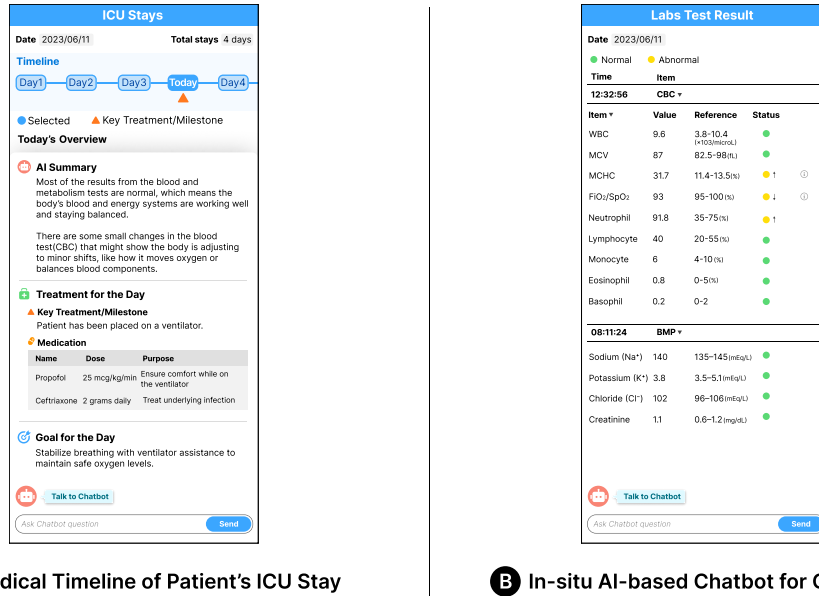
ICU Stays

Date 2023/06/11 Total stays 4 days

Timeline

Day1 Day2 Day3 Today Day4

Selected Key Treatment/Milestone

Today's Overview

AI Summary

Most of the results from the blood and metabolism tests are normal, which means the body's blood and energy systems are working well and staying balanced.

There are some small changes in the blood test(CBC) that might show the body is adjusting to minor shifts, like how it moves oxygen or balances blood components.

Treatment for the Day

Key Treatment/Milestone

Patient has been placed on a ventilator.

Medication

| Name | Dose | Purpose |
|---|---|---|
| Propofol | 25 mcg/kg/min | Ensure comfort while on the ventilator |
| Ceftriaxone | 2 grams daily | Treat underlying infection |

Goal for the Day

Stabilize breathing with ventilator assistance to maintain safe oxygen levels.

Talk to Chatbot

Ask Chatbot question Send

dical Timeline of Patient's ICU Stay

Labs Test Result

Date 2023/06/11

Normal Abnormal

Time Item

12:32:56 CBC ▾

| Item ▾ | Value | Reference | Status |
|---|---|---|---|
| WBC | 9.6 | 3.8–10.4 (×103/microL) | |
| MCV | 87 | 82.5–98(fL) | |
| MCHC | 31.7 | 11.4–13.5(%) | ↑ |
| FiO₂/SpO₂ | 93 | 95–100(%) | ↓ |
| Neutrophil | 91.8 | 35–75(%) | ↑ |
| Lymphocyte | 40 | 20–55(%) | |
| Monocyte | 6 | 4–10(%) | |
| Eosinophil | 0.8 | 0–5(%) | |
| Basophil | 0.2 | 0–2 | |

08:11:24 BMP ▾

| | | | |
|---|---|---|---|
| Sodium (Na⁺) | 140 | 135–145(mEq/L) | |
| Potassium (K⁺) | 3.8 | 3.5–5.1(mEq/L) | |
| Chloride (Cl⁻) | 102 | 96–106(mEq/L) | |
| Creatinine | 1.1 | 0.6–1.2(mg/dL) | |

Talk to Chatbot

Ask Chatbot question Send

B In-situ AI-based Chatbot for C